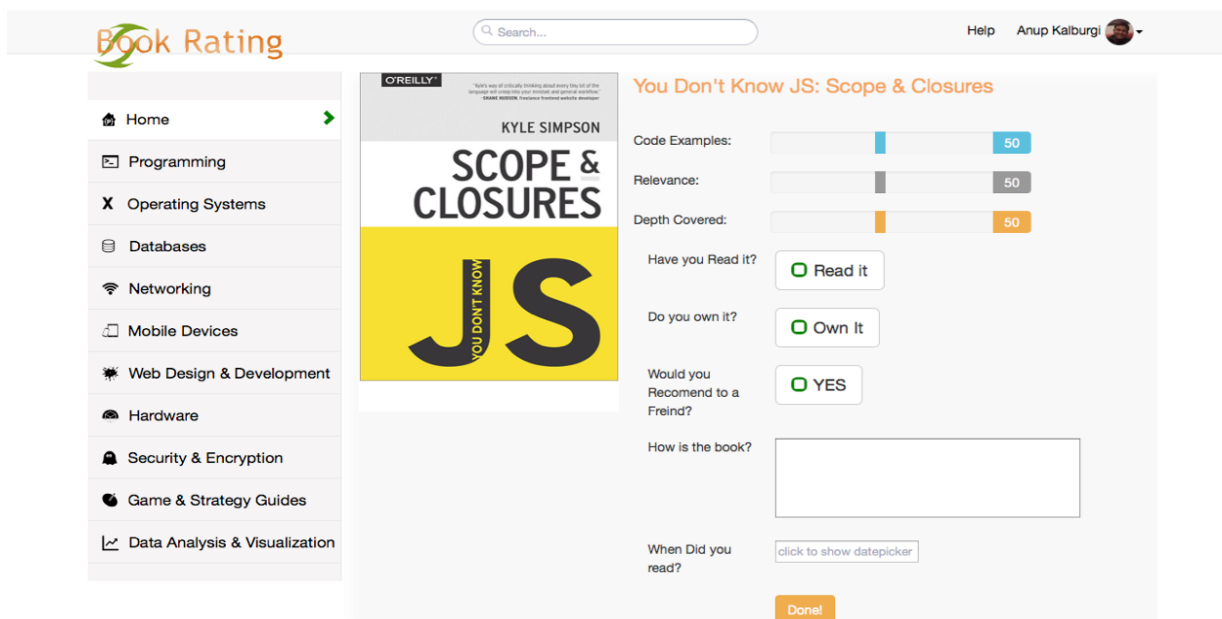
Book Rating

Search...

Help Anup Kalburgi

Home
Programming
Operating Systems
Databases
Networking
Mobile Devices
Web Design & Development
Hardware
Security & Encryption
Game & Strategy Guides
Data Analysis & Visualization

O'REILLY

"Kyle's way of critically thinking about every tiny bit of the language will creep into your mindset and general workflow." —SHANE HUDSON, freelance frontend website developer

KYLE SIMPSON

SCOPE & CLOSURES

YOU DON'T KNOW JS

You Don't Know JS: Scope & Closures

Code Examples: 50

Relevance: 50

Depth Covered: 50

Have you Read it? Read it

Do you own it? Own It

Would you Recomend to a Freind? YES

How is the book?

When Did you read? click to show datepicker

Done!